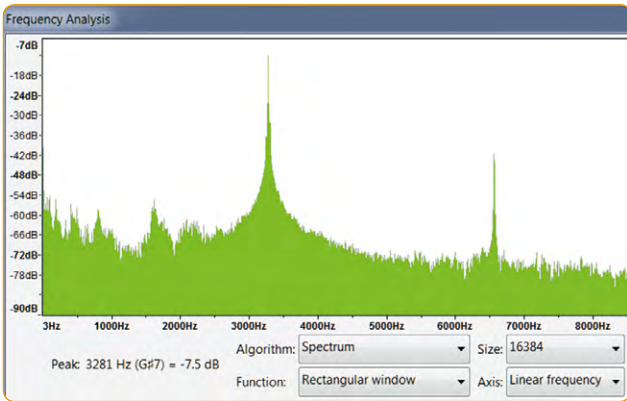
Frequency Analysis

-7dB
-18dB
-24dB
-30dB
-36dB
-42dB
-48dB
-54dB
-60dB
-66dB
-72dB
-78dB
-90dB

3Hz 1000Hz 2000Hz 3000Hz 4000Hz 5000Hz 6000Hz 7000Hz 8000Hz

Peak: 3281 Hz (G♯7) = -7.5 dB

Algorithm: Spectrum

Size: 16384

Function: Rectangular window

Axis: Linear frequency